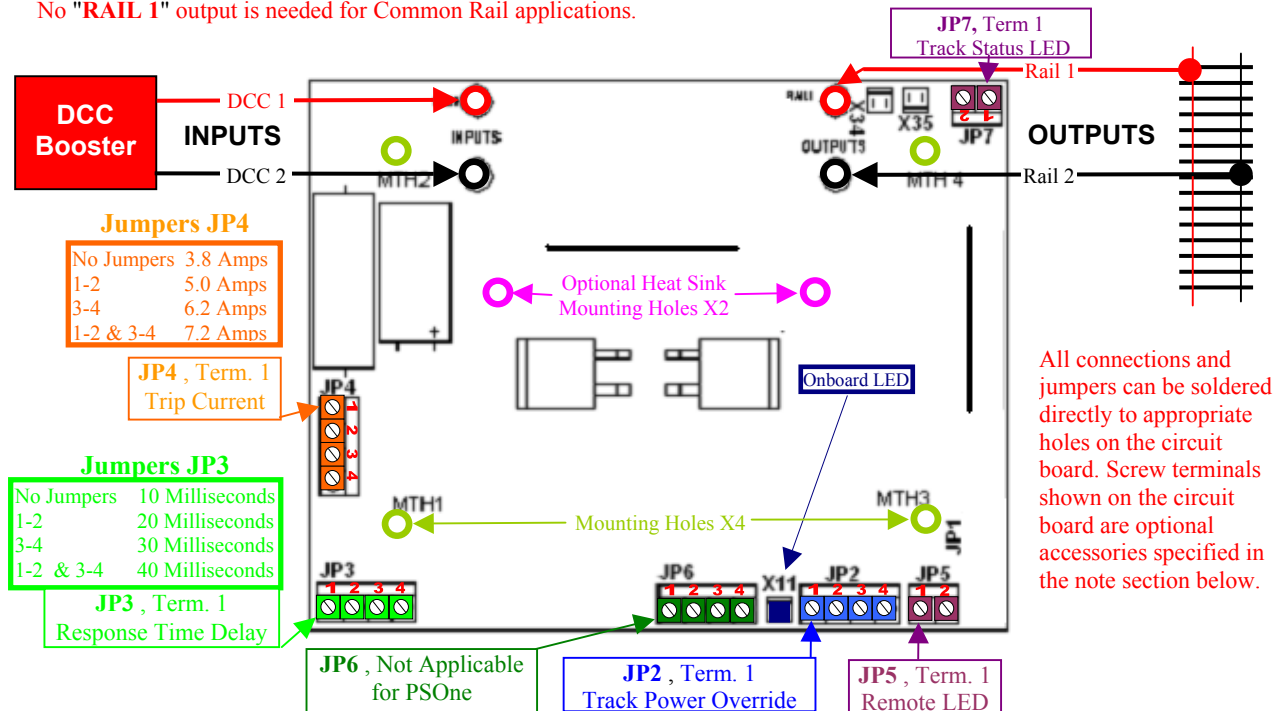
No "**RAIL 1**" output is needed for Common Rail applications.

**JP7,** Term 1
Track Status LED

DCC Booster

INPUTS

DCC 1

DCC 2

INPUTS

MTH2

RAIL1

X34

X35

JP7

2 1

OUTPUTS

OUTPUTS

MTH 4

Rail 1

Rail 2

**Jumpers JP4**

| No Jumpers | 3.8 Amps |
|---|---|
| 1-2 | 5.0 Amps |
| 3-4 | 6.2 Amps |
| 1-2 & 3-4 | 7.2 Amps |

Optional Heat Sink Mounting Holes X2

**JP4** , Term. 1
Trip Current

JP4

1 2 3 4

Onboard LED

All connections and jumpers can be soldered directly to appropriate holes on the circuit board. Screw terminals shown on the circuit board are optional accessories specified in the note section below.

**Jumpers JP3**

| No Jumpers | 10 Milliseconds |
|---|---|
| 1-2 | 20 Milliseconds |
| 3-4 | 30 Milliseconds |
| 1-2 & 3-4 | 40 Milliseconds |

MTH1

Mounting Holes X4

MTH3

JP1

JP3

1 2 3 4

**JP3** , Term. 1
Response Time Delay

JP6

1 2 3 4

X11

JP2

1 2 3 4

JP5

1 2

**JP6** , Not Applicable for PSOne

**JP2** , Term. 1
Track Power Override

**JP5** , Term. 1
Remote LED